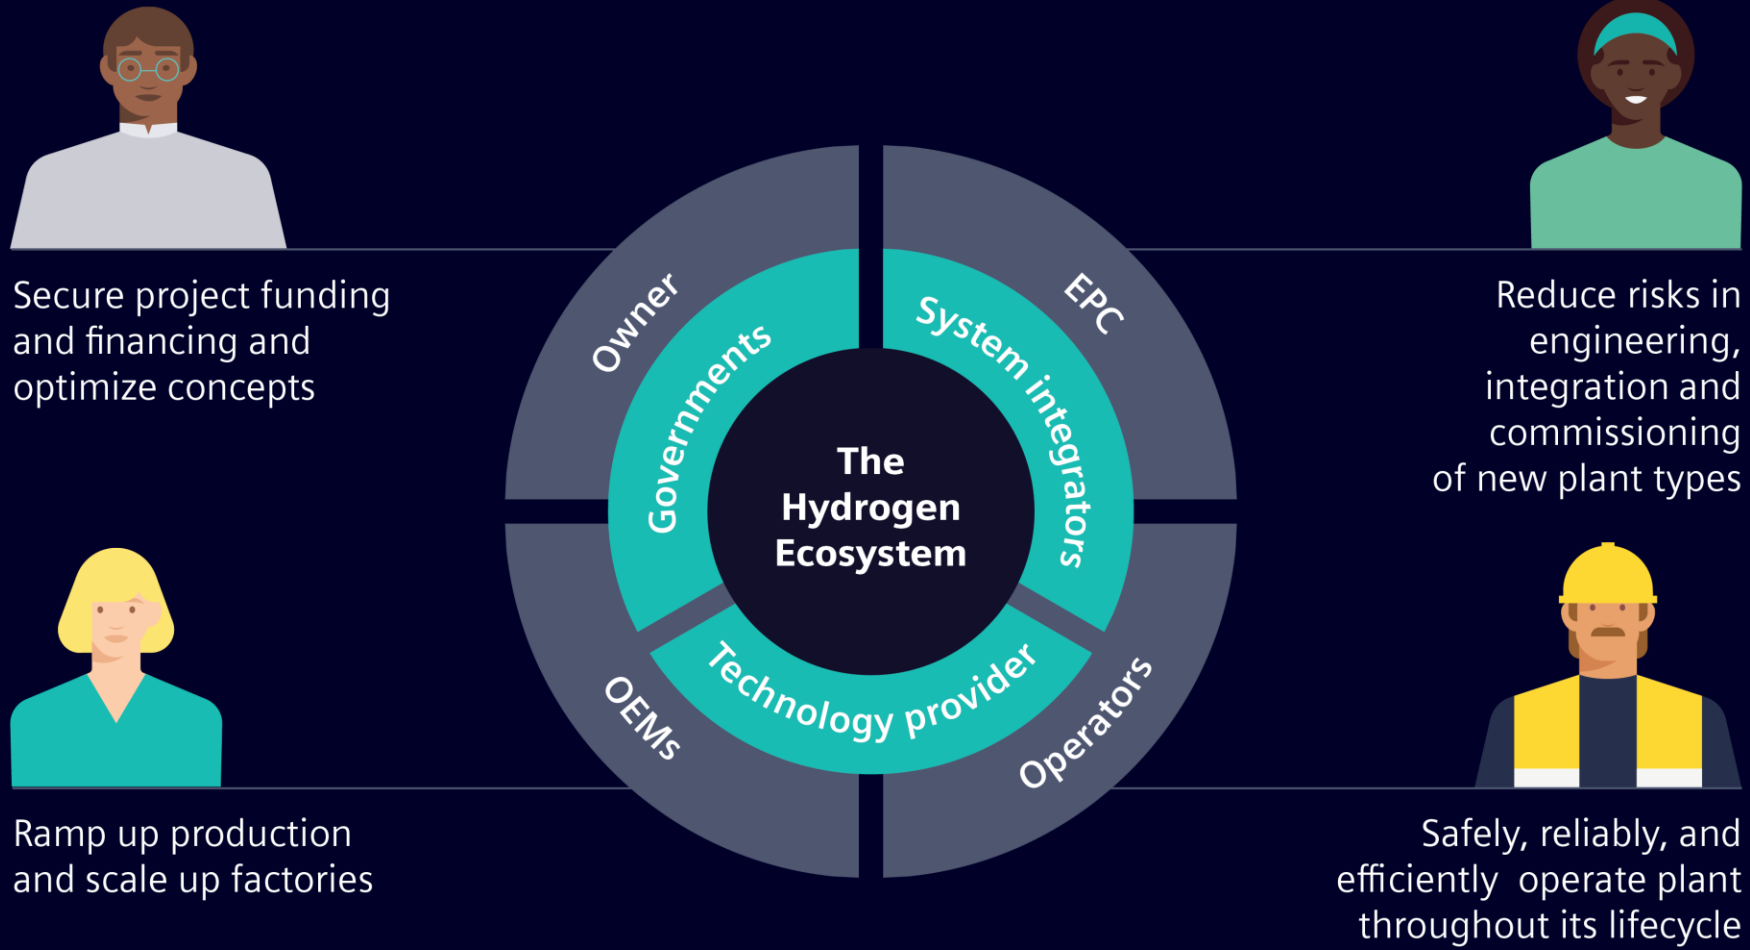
Secure project funding and financing and optimize concepts

Reduce risks in engineering, integration and commissioning of new plant types

Owner

EPC

Governments

System integrators

The Hydrogen Ecosystem

Technology provider

OEMs

Operators

Ramp up production and scale up factories

Safely, reliably, and efficiently operate plant throughout its lifecycle